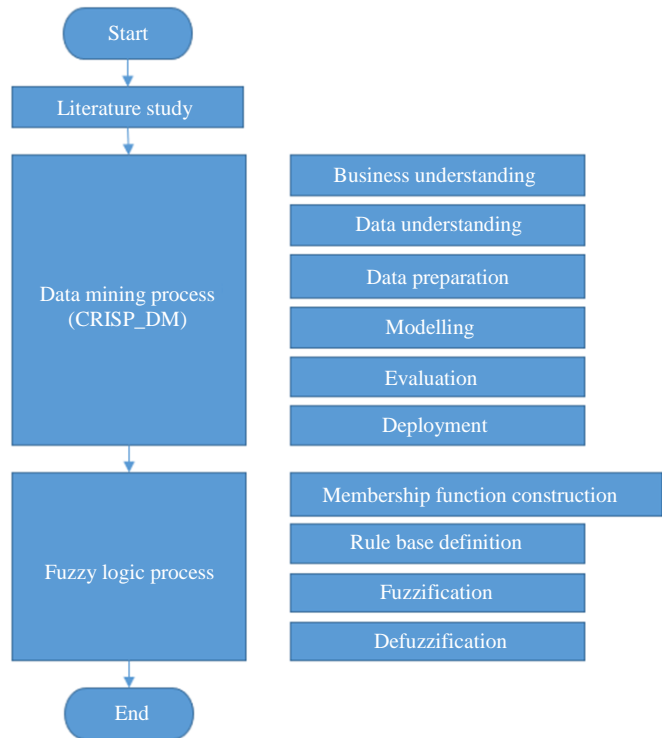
Start

Literature study

Data mining process (CRISP_DM)

Business understanding

Data understanding

Data preparation

Modelling

Evaluation

Deployment

Fuzzy logic process

Membership function construction

Rule base definition

Fuzzification

Defuzzification

End